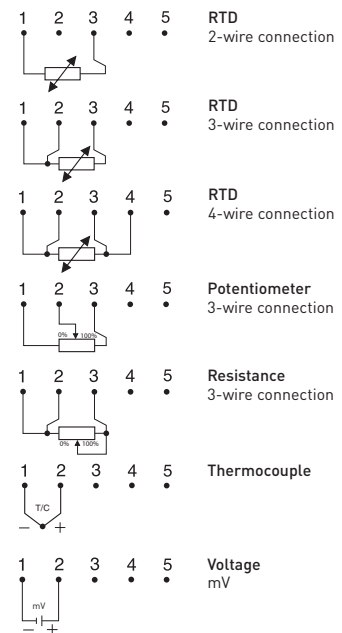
1 2 3 4 5
RTD
2-wire connection

1 2 3 4 5
RTD
3-wire connection

1 2 3 4 5
RTD
4-wire connection

1 2 3 4 5
0% 100%
Potentiometer
3-wire connection

1 2 3 4 5
0% 100%
Resistance
3-wire connection

1 2 3 4 5
T/C
– +
Thermocouple

1 2 3 4 5
mV
– +
Voltage
mV